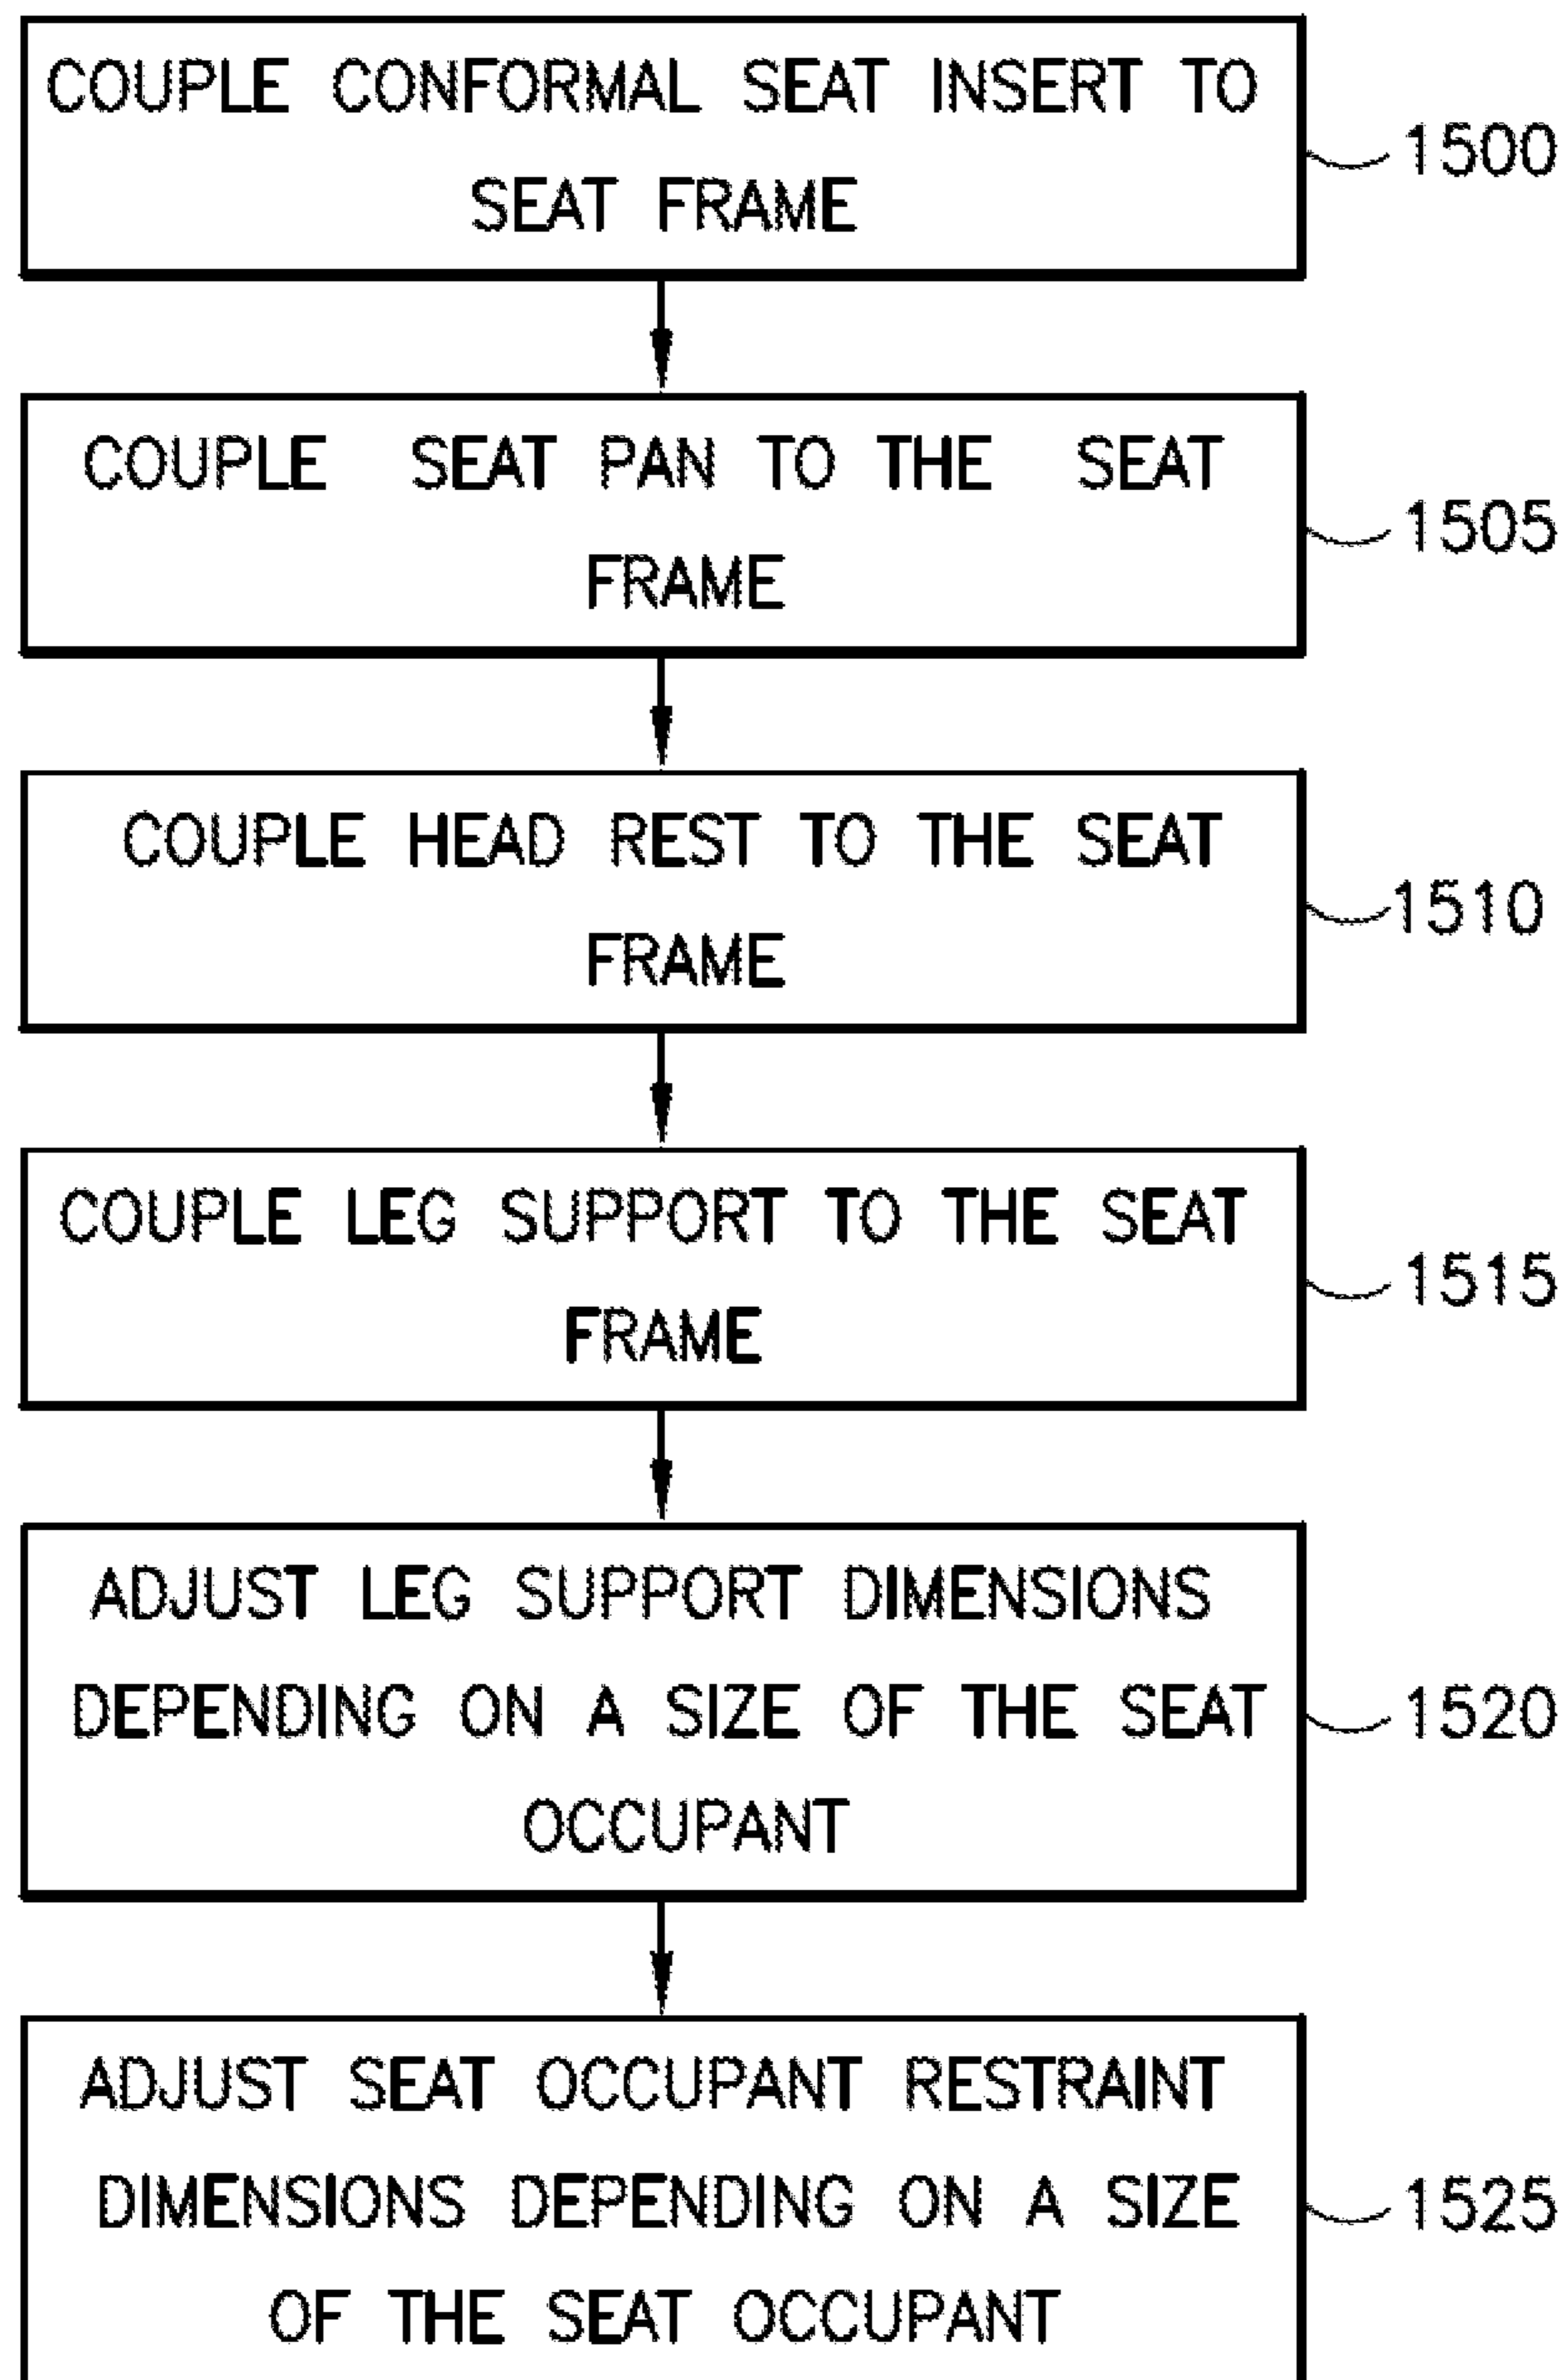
COUPLE CONFORMAL SEAT INSERT TO SEAT FRAME

1500

COUPLE SEAT PAN TO THE SEAT FRAME

1505

COUPLE HEAD REST TO THE SEAT FRAME

1510

COUPLE LEG SUPPORT TO THE SEAT FRAME

1515

ADJUST LEG SUPPORT DIMENSIONS DEPENDING ON A SIZE OF THE SEAT OCCUPANT

1520

ADJUST SEAT OCCUPANT RESTRAINT DIMENSIONS DEPENDING ON A SIZE OF THE SEAT OCCUPANT

1525